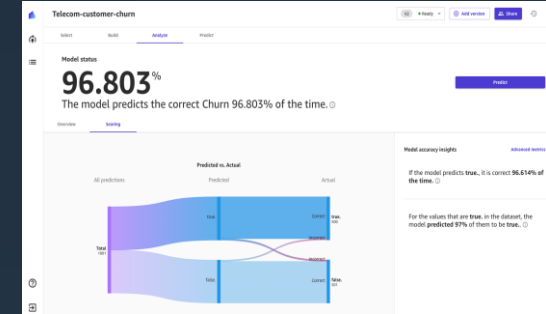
Telecom-customer-churn

V2 • Ready | Add version | Share

Select | Build | Analyze | Predict

Model status

96.803%

The model predicts the correct Churn 96.803% of the time.

Predict

Overview | Scoring

Predicted vs. Actual

All predictions | Predicted | Actual

Total
1001

true | false

Correct | Incorrect | Incorrect | Correct

true. | false.

Model accuracy insights | Advanced metrics

If the model predicts true., it is correct 96.614% of the time.

For the values that are true. in the dataset, the model predicted 97% of them to be true.